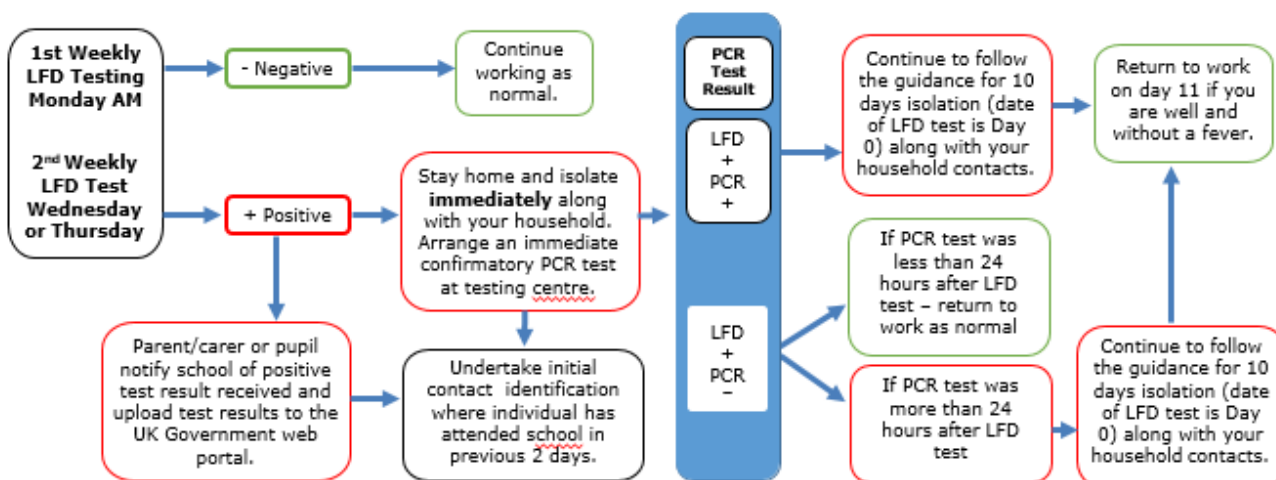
1st Weekly LFD Testing Monday AM

2nd Weekly LFD Test Wednesday or Thursday

- Negative

Continue working as normal.

+ Positive

Stay home and isolate **immediately** along with your household. Arrange an immediate confirmatory PCR test at testing centre.

Parent/carer or pupil notify school of positive test result received and upload test results to the UK Government web portal.

Undertake initial contact identification where individual has attended school in previous 2 days.

PCR Test Result

LFD + PCR +

LFD + PCR −

Continue to follow the guidance for 10 days isolation (date of LFD test is Day 0) along with your household contacts.

Return to work on day 11 if you are well and without a fever.

If PCR test was less than 24 hours after LFD test – return to work as normal

If PCR test was more than 24 hours after LFD test

Continue to follow the guidance for 10 days isolation (date of LFD test is Day 0) along with your household contacts.